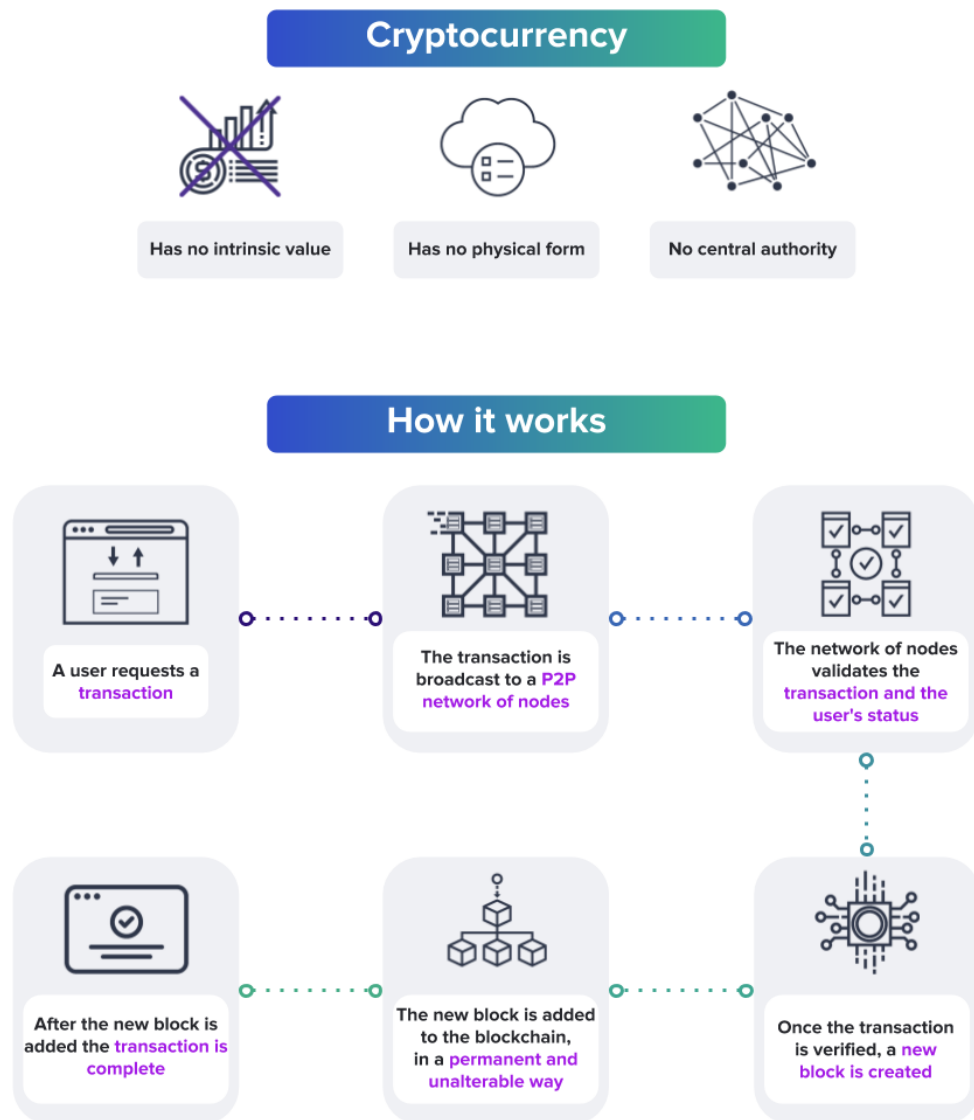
Cryptocurrency

Has no intrinsic value

Has no physical form

No central authority

How it works

A user requests a transaction

The transaction is broadcast to a P2P network of nodes

The network of nodes validates the transaction and the user's status

Once the transaction is verified, a new block is created

The new block is added to the blockchain, in a permanent and unalterable way

After the new block is added the transaction is complete